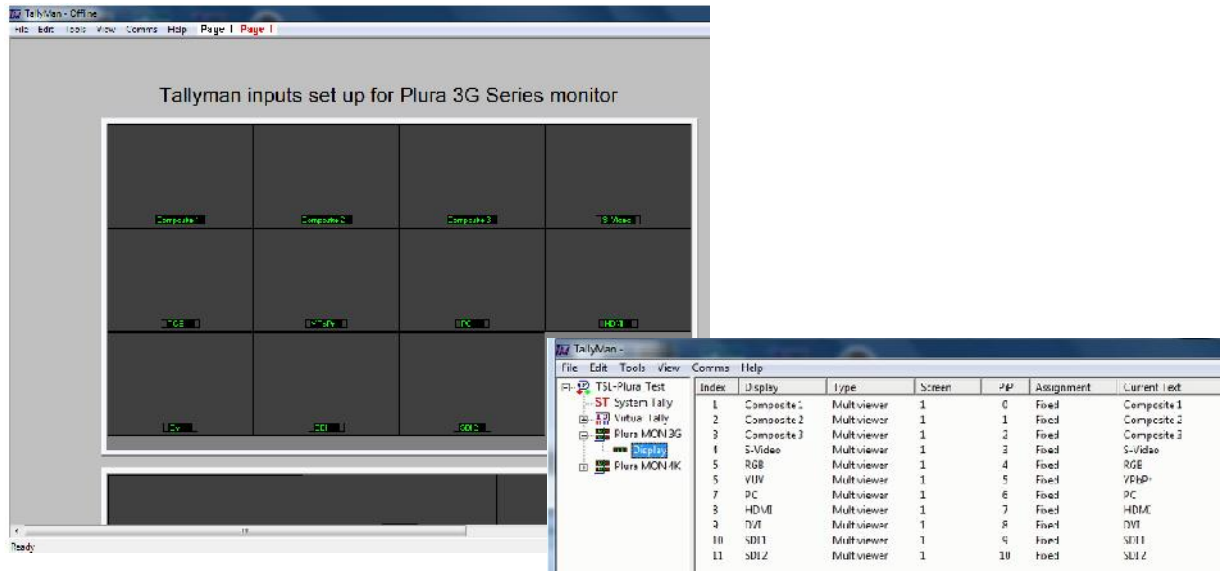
TallyMan - Offline
File Edit Tools View Comms Help Page 1 Page 1

Tallyman inputs set up for Plura 3G Series monitor

Composite 1
Composite 2
Composite 3
S-Video
RGB
YPbPr
PC
HDMI
DVI
SDI1
SDI2

Ready

TallyMan -
File Edit Tools View Comms Help

TSL-Plura Test
ST System Tally
Virtual Tally
Plura MON 3G
Display
Plura MON 4K

| Index | Display | Type | Screen | PiP | Assignment | Current Text |
|---|---|---|---|---|---|---|
| 1 | Composite 1 | Multiviewer | 1 | 0 | Fixed | Composite 1 |
| 2 | Composite 2 | Multiviewer | 1 | 1 | Fixed | Composite 2 |
| 3 | Composite 3 | Multiviewer | 1 | 2 | Fixed | Composite 3 |
| 4 | S-Video | Multiviewer | 1 | 3 | Fixed | S-Video |
| 5 | RGB | Multiviewer | 1 | 4 | Fixed | RGB |
| 5 | YUV | Multiviewer | 1 | 5 | Fixed | YPbPr |
| 7 | PC | Multiviewer | 1 | 6 | Fixed | PC |
| 8 | HDMI | Multiviewer | 1 | 7 | Fixed | HDMI |
| 9 | DVI | Multiviewer | 1 | 8 | Fixed | DVI |
| 10 | SDI1 | Multiviewer | 1 | 9 | Fixed | SDI1 |
| 11 | SDI2 | Multiviewer | 1 | 10 | Fixed | SDI2 |